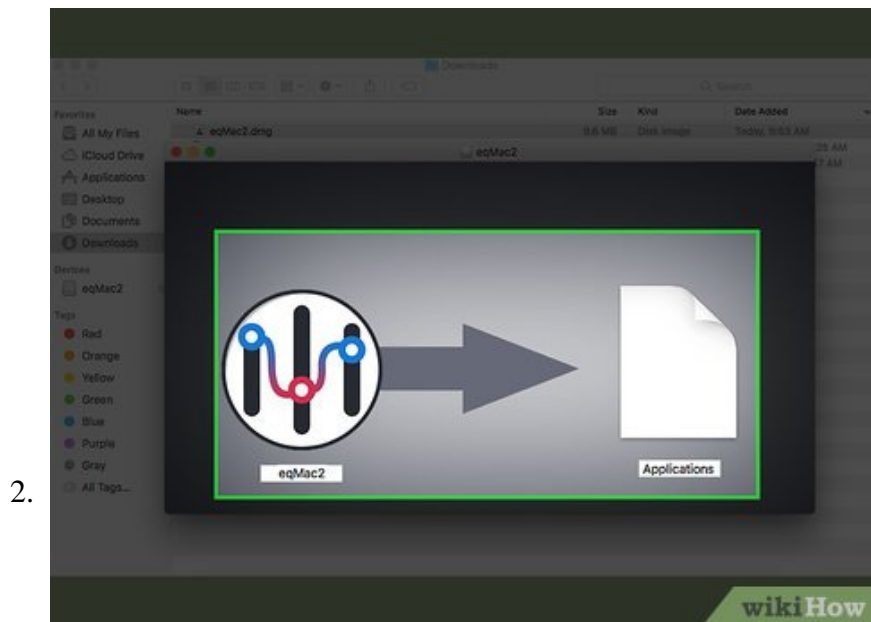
2.

Downloads

Search

Favorites

All My Files

iCloud Drive

Applications

Desktop

Documents

Downloads

Devices

eqMac2

Tags

Red

Orange

Yellow

Green

Blue

Purple

Gray

All Tags...

| Name | Size | Kind | Date Added |
|---|---|---|---|
| eqMac2.dmg | 9.6 MB | Disk Image | Today, 9:53 AM |

eqMac2

eqMac2

Applications

wikiHow